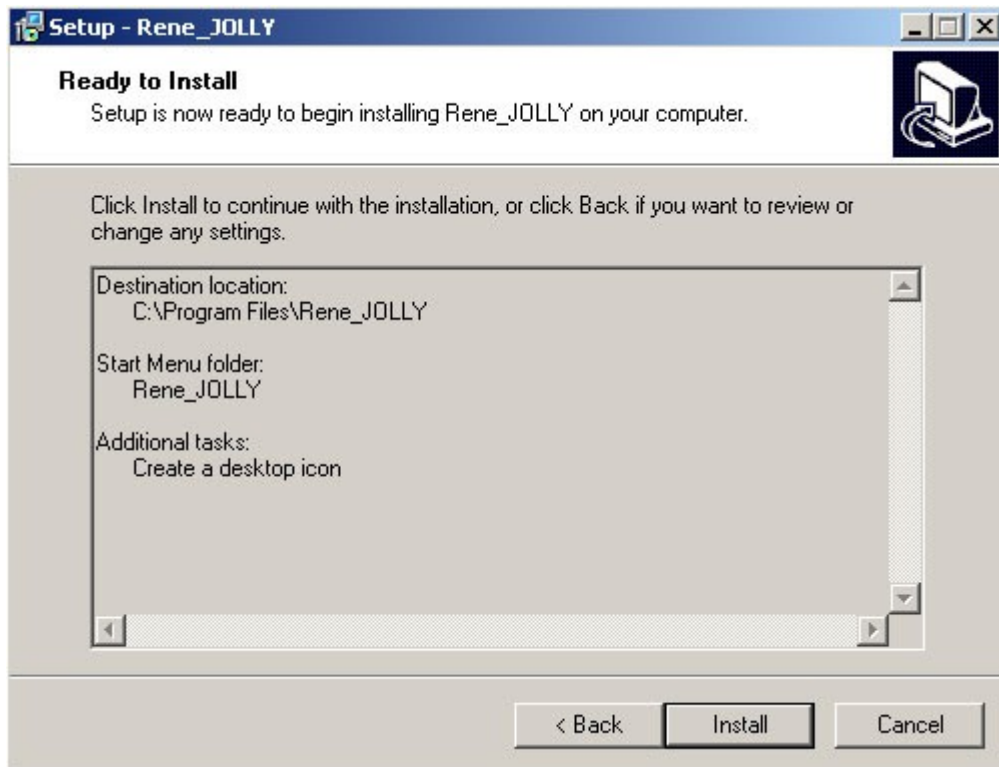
Setup - Rene_JOLLY

Ready to Install
Setup is now ready to begin installing Rene_JOLLY on your computer.

Click Install to continue with the installation, or click Back if you want to review or change any settings.

Destination location:
C:\Program Files\Rene_JOLLY

Start Menu folder:
Rene_JOLLY

Additional tasks:
Create a desktop icon

< Back
Install
Cancel